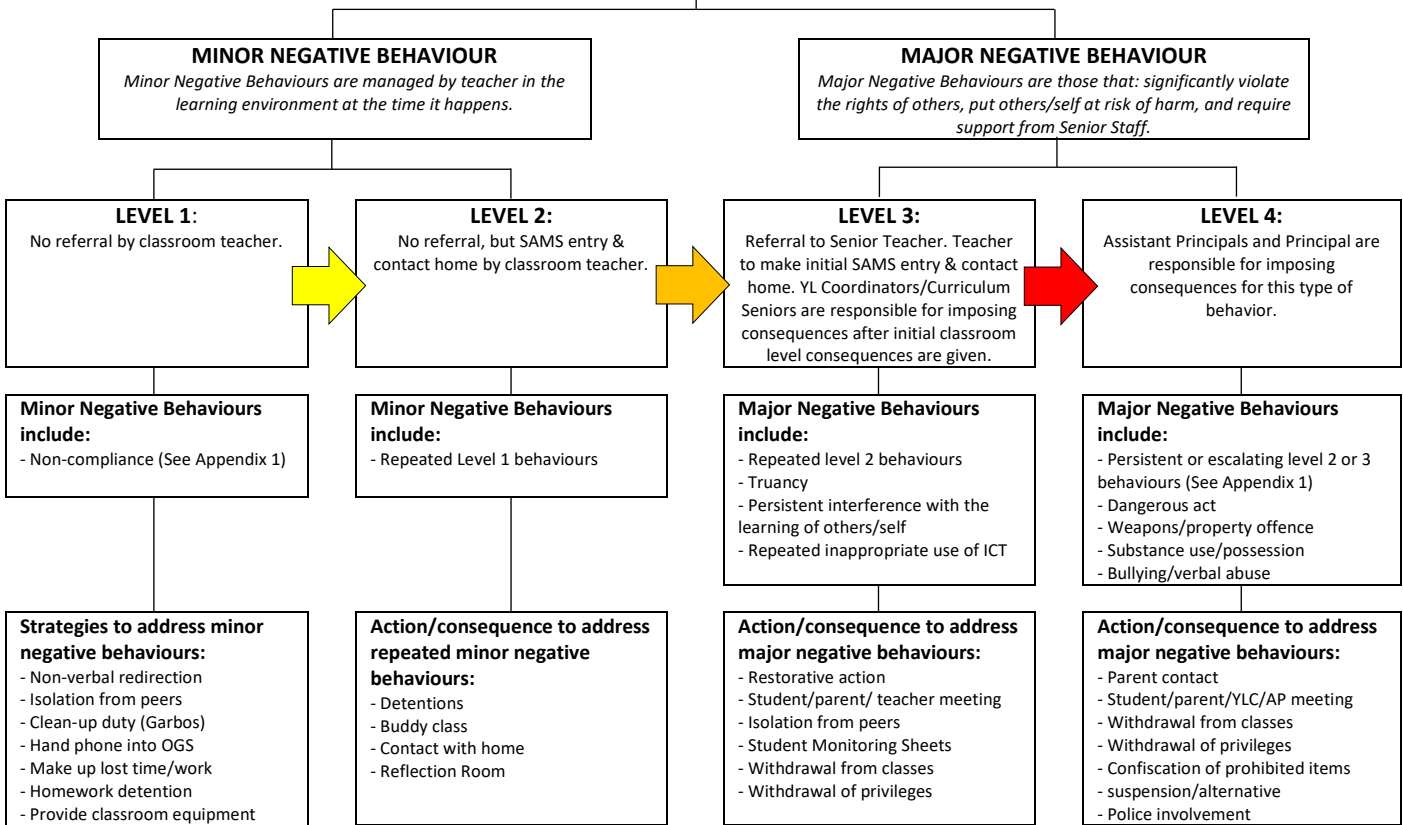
**MINOR NEGATIVE BEHAVIOUR**
*Minor Negative Behaviours are managed by teacher in the learning environment at the time it happens.*

**MAJOR NEGATIVE BEHAVIOUR**
*Major Negative Behaviours are those that: significantly violate the rights of others, put others/self at risk of harm, and require support from Senior Staff.*

**LEVEL 1**:
No referral by classroom teacher.

**LEVEL 2:**
No referral, but SAMS entry & contact home by classroom teacher.

**LEVEL 3:**
Referral to Senior Teacher. Teacher to make initial SAMS entry & contact home. YL Coordinators/Curriculum Seniors are responsible for imposing consequences after initial classroom level consequences are given.

**LEVEL 4:**
Assistant Principals and Principal are responsible for imposing consequences for this type of behavior.

**Minor Negative Behaviours include:**
- Non-compliance (See Appendix 1)

**Minor Negative Behaviours include:**
- Repeated Level 1 behaviours

**Major Negative Behaviours include:**
- Repeated level 2 behaviours
- Truancy
- Persistent interference with the learning of others/self
- Repeated inappropriate use of ICT

**Major Negative Behaviours include:**
- Persistent or escalating level 2 or 3 behaviours (See Appendix 1)
- Dangerous act
- Weapons/property offence
- Substance use/possession
- Bullying/verbal abuse

**Strategies to address minor negative behaviours:**
- Non-verbal redirection
- Isolation from peers
- Clean-up duty (Garbos)
- Hand phone into OGS
- Make up lost time/work
- Homework detention
- Provide classroom equipment

**Action/consequence to address repeated minor negative behaviours:**
- Detentions
- Buddy class
- Contact with home
- Reflection Room

**Action/consequence to address major negative behaviours:**
- Restorative action
- Student/parent/ teacher meeting
- Isolation from peers
- Student Monitoring Sheets
- Withdrawal from classes
- Withdrawal of privileges

**Action/consequence to address major negative behaviours:**
- Parent contact
- Student/parent/YLC/AP meeting
- Withdrawal from classes
- Withdrawal of privileges
- Confiscation of prohibited items
- suspension/alternative
- Police involvement